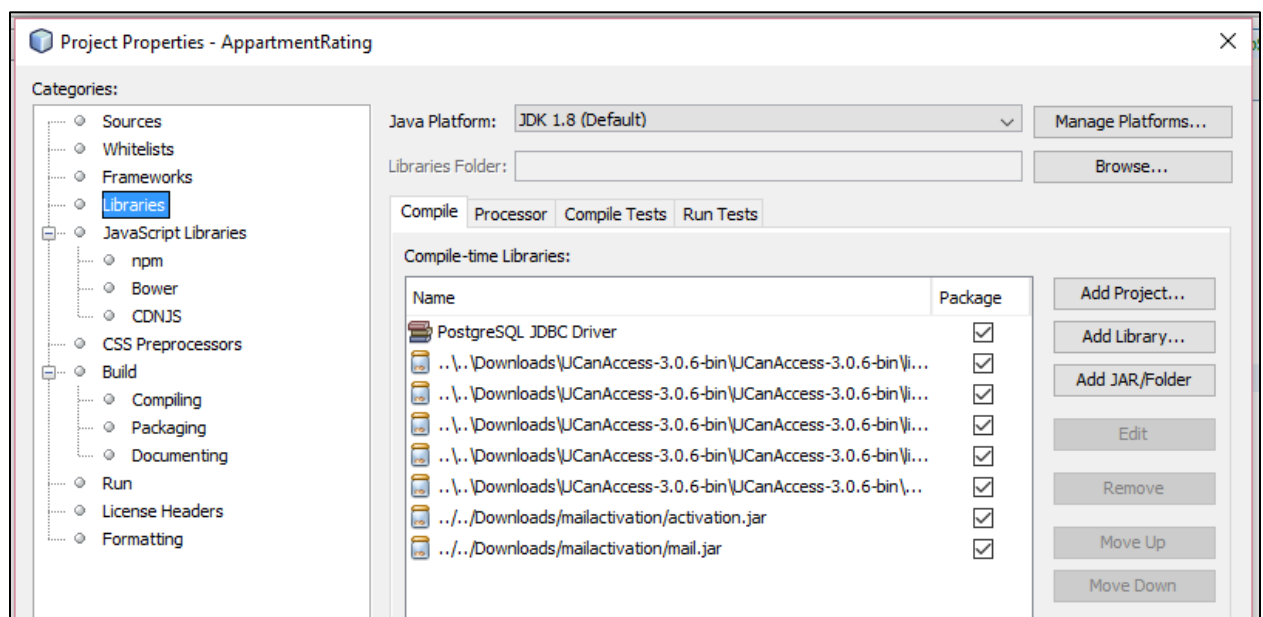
Project Properties - AppartmentRating

Categories:

Sources
Whitelists
Frameworks
Libraries
JavaScript Libraries
npm
Bower
CDNJS
CSS Preprocessors
Build
Compiling
Packaging
Documenting
Run
License Headers
Formatting

Java Platform: JDK 1.8 (Default)
Manage Platforms...
Libraries Folder:
Browse...

Compile | Processor | Compile Tests | Run Tests

Compile-time Libraries:

| Name | Package |
|---|---|
| PostgreSQL JDBC Driver | ☑ |
| ..\..\Downloads\UCanAccess-3.0.6-bin\UCanAccess-3.0.6-bin\li... | ☑ |
| ..\..\Downloads\UCanAccess-3.0.6-bin\UCanAccess-3.0.6-bin\li... | ☑ |
| ..\..\Downloads\UCanAccess-3.0.6-bin\UCanAccess-3.0.6-bin\li... | ☑ |
| ..\..\Downloads\UCanAccess-3.0.6-bin\UCanAccess-3.0.6-bin\li... | ☑ |
| ..\..\Downloads\UCanAccess-3.0.6-bin\UCanAccess-3.0.6-bin\... | ☑ |
| ../../Downloads/mailactivation/activation.jar | ☑ |
| ../../Downloads/mailactivation/mail.jar | ☑ |

Add Project...
Add Library...
Add JAR/Folder
Edit
Remove
Move Up
Move Down